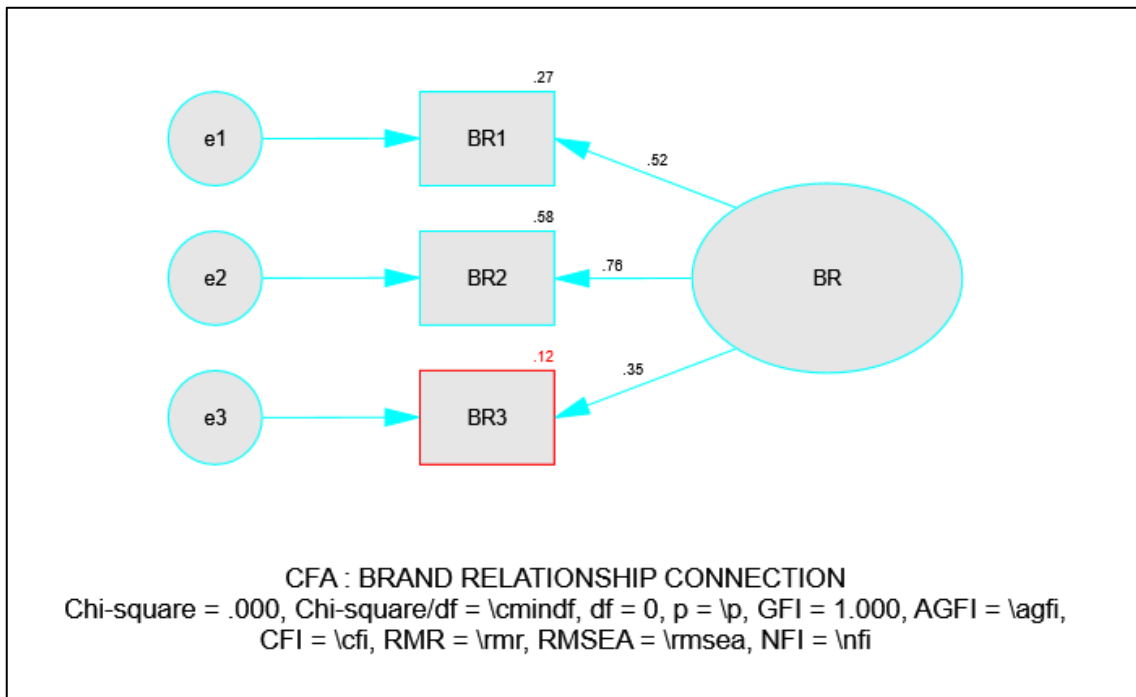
.27

e1

BR1

.52

.58

e2

BR2

.76

BR

.12

.35

e3

BR3

CFA : BRAND RELATIONSHIP CONNECTION
Chi-square = .000, Chi-square/df = \cmindf, df = 0, p = \p, GFI = 1.000, AGFI = \agfi, CFI = \cfi, RMR = \rmr, RMSEA = \rmsea, NFI = \nfi